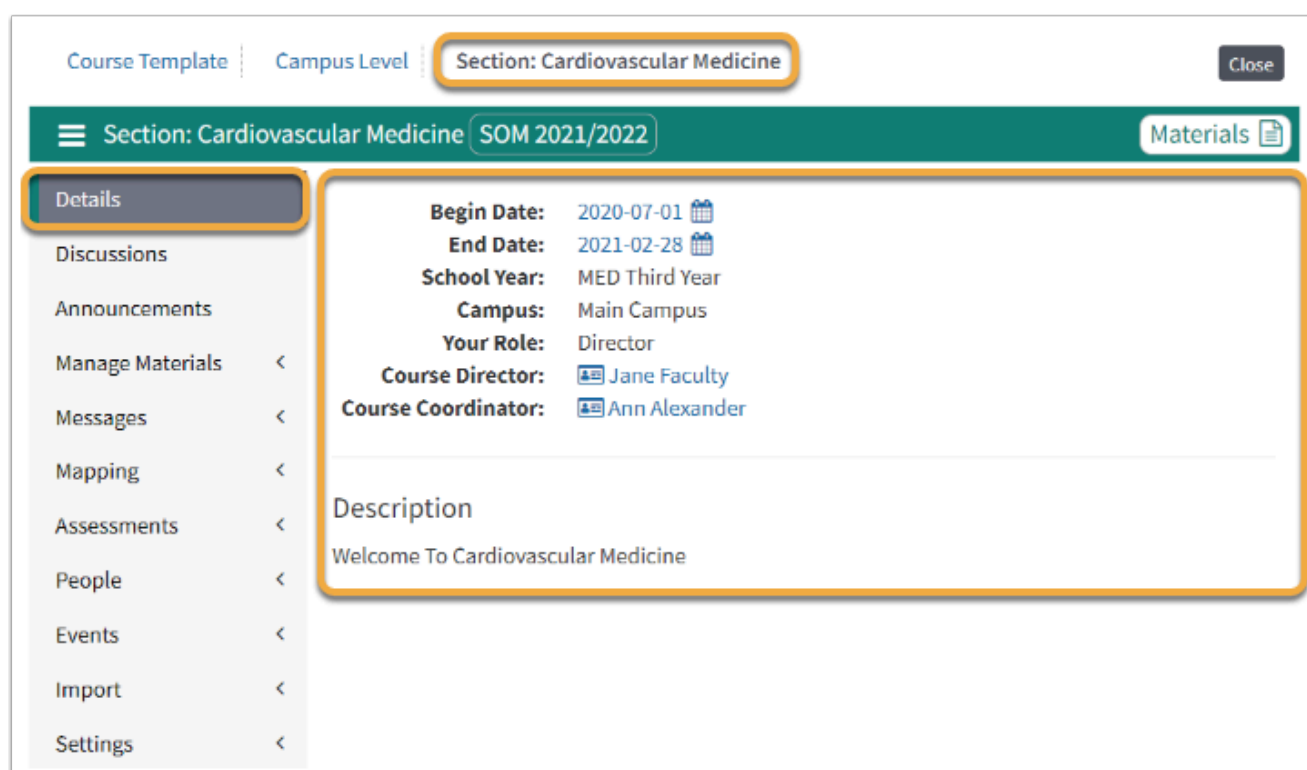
Course Template | Campus Level | Section: Cardiovascular Medicine

Close

Section: Cardiovascular Medicine SOM 2021/2022

Materials

Details
Discussions
Announcements
Manage Materials
Messages
Mapping
Assessments
People
Events
Import
Settings

Begin Date: 2020-07-01
End Date: 2021-02-28
School Year: MED Third Year
Campus: Main Campus
Your Role: Director
Course Director: Jane Faculty
Course Coordinator: Ann Alexander

Description

Welcome To Cardiovascular Medicine